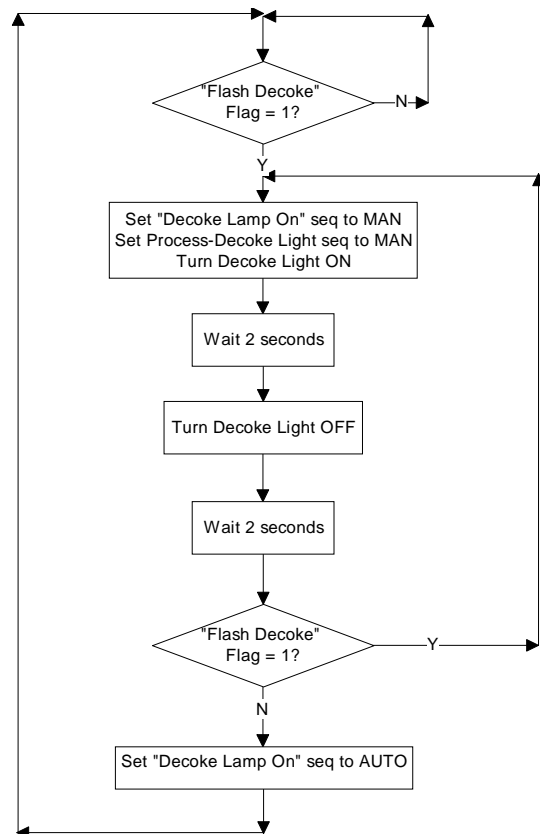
"Flash Decoke" Flag = 1?

N

Y

Set "Decoke Lamp On" seq to MAN
Set Process-Decoke Light seq to MAN
Turn Decoke Light ON

Wait 2 seconds

Turn Decoke Light OFF

Wait 2 seconds

"Flash Decoke" Flag = 1?

Y

N

Set "Decoke Lamp On" seq to AUTO